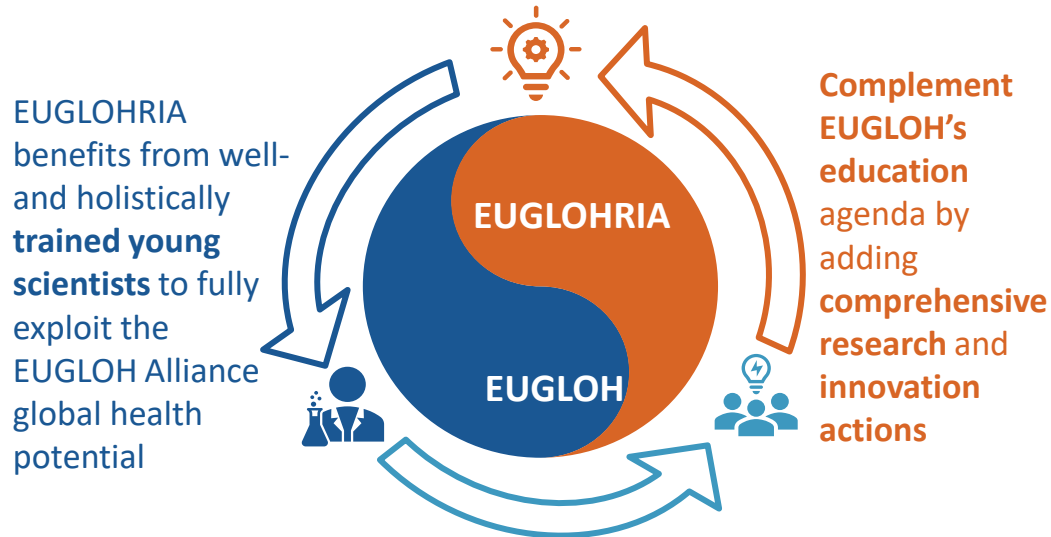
EUGLOHRIA benefits from well- and holistically **trained young scientists** to fully exploit the EUGLOH Alliance global health potential

EUGLOHRIA

EUGLOH

**Complement EUGLOH's education** agenda by adding **comprehensive research** and **innovation actions**